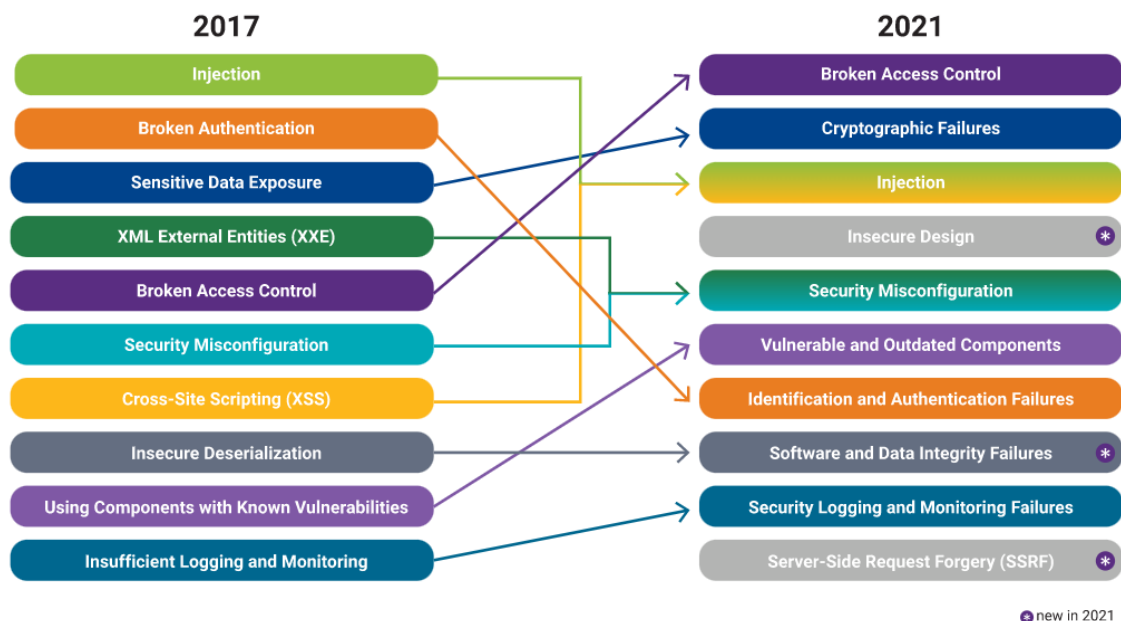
2017

Injection

Broken Authentication

Sensitive Data Exposure

XML External Entities (XXE)

Broken Access Control

Security Misconfiguration

Cross-Site Scripting (XSS)

Insecure Deserialization

Using Components with Known Vulnerabilities

Insufficient Logging and Monitoring

2021

Broken Access Control

Cryptographic Failures

Injection

Insecure Design *

Security Misconfiguration

Vulnerable and Outdated Components

Identification and Authentication Failures

Software and Data Integrity Failures *

Security Logging and Monitoring Failures

Server-Side Request Forgery (SSRF) *

* new in 2021